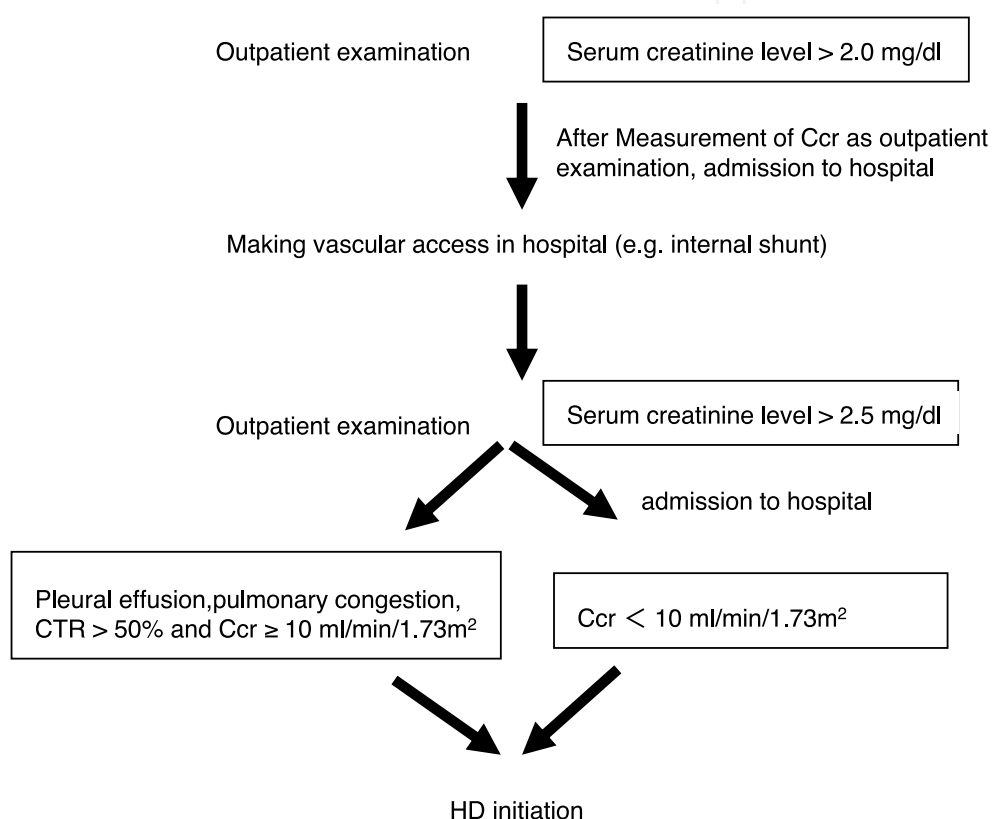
Outpatient examination

Serum creatinine level > 2.0 mg/dl

After Measurement of Ccr as outpatient examination, admission to hospital

Making vascular access in hospital (e.g. internal shunt)

Outpatient examination

Serum creatinine level > 2.5 mg/dl

admission to hospital

Pleural effusion,pulmonary congestion, CTR > 50% and Ccr ≥ 10 ml/min/1.73m$^2$

Ccr < 10 ml/min/1.73m$^2$

HD initiation